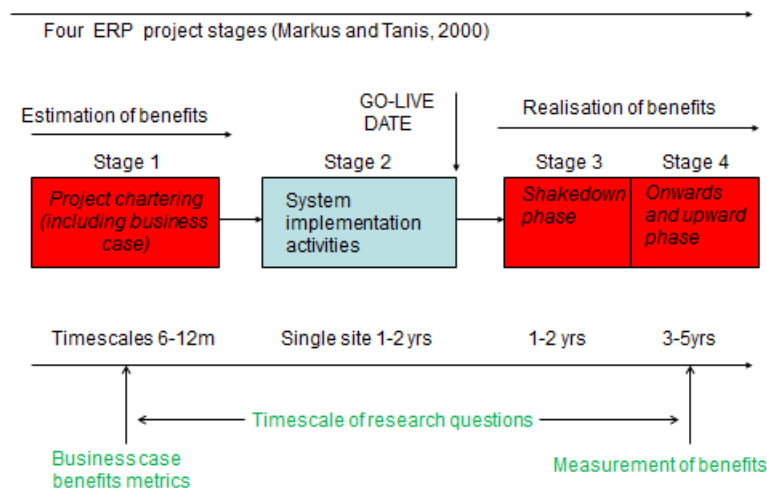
Four ERP project stages (Markus and Tanis, 2000)

Estimation of benefits

GO-LIVE DATE

Realisation of benefits

Stage 1

Project chartering (including business case)

Stage 2

System implementation activities

Stage 3

Shakedown phase

Stage 4

Onwards and upward phase

Timescales 6-12m

Single site 1-2 yrs

1-2 yrs

3-5yrs

Timescale of research questions

Business case benefits metrics

Measurement of benefits